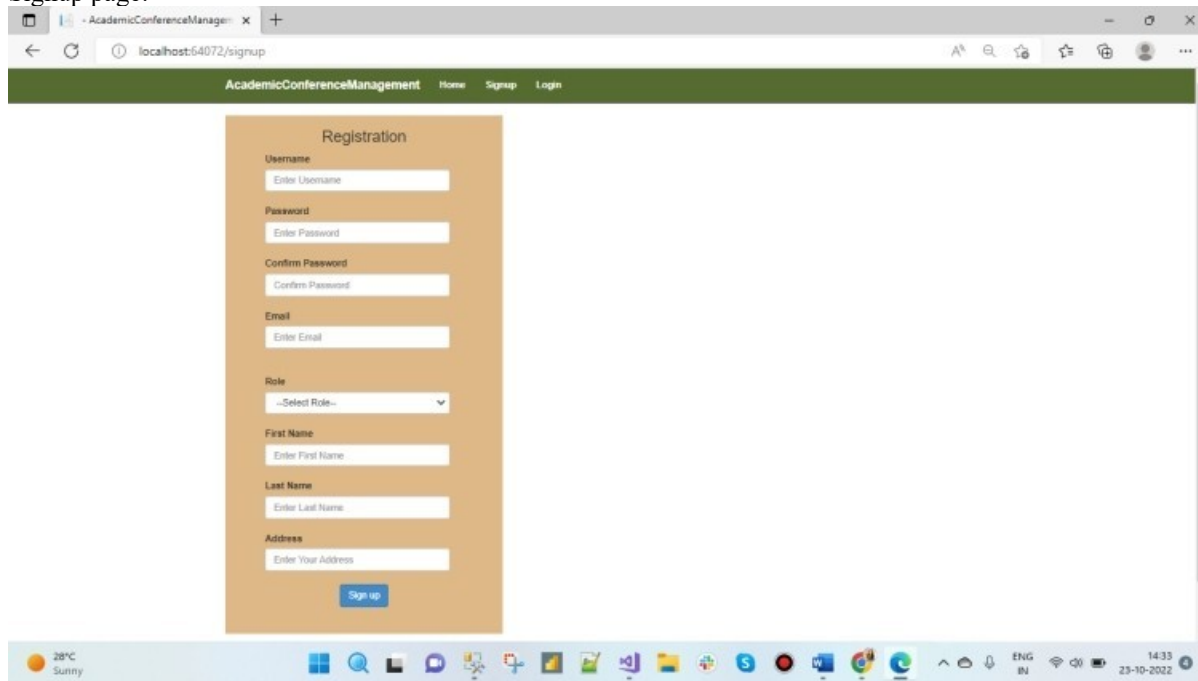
Signup page:

- AcademicConferenceManagem ×

localhost:64072/signup

AcademicConferenceManagement Home Signup Login

Registration

Username
Enter Username

Password
Enter Password

Confirm Password
Confirm Password

Email
Enter Email

Role
--Select Role--

First Name
Enter First Name

Last Name
Enter Last Name

Address
Enter Your Address

Sign up

28°C
Sunny

ENG
IN

14:33
23-10-2022